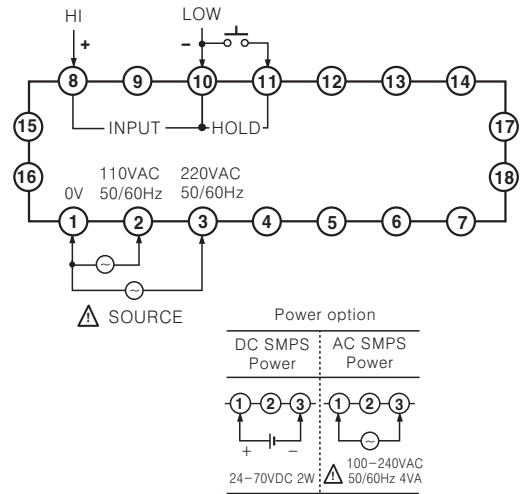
HI
+
LOW
–
8
9
10
11
12
13
14
15
INPUT
HOLD
17
16
18
0V
110VAC 50/60Hz
220VAC 50/60Hz
1
2
3
4
5
6
7
SOURCE

Power option

| DC SMPS Power | AC SMPS Power |
|---|---|
| 1 2 3 | 1 2 3 |
| + – | |
| 24–70VDC 2W | 100–240VAC 50/60Hz 4VA |